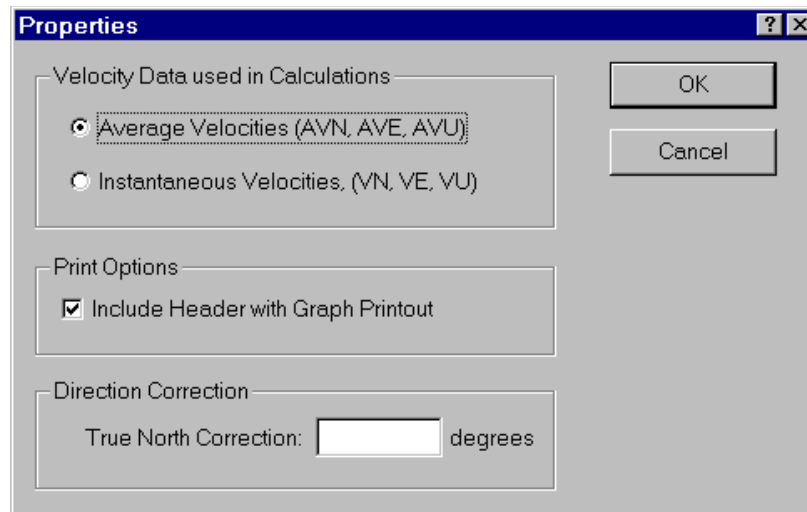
Properties

?

Velocity Data used in Calculations

Average Velocities (AVN, AVE, AVU)

Instantaneous Velocities, (VN, VE, VU)

OK

Cancel

Print Options

Include Header with Graph Printout

Direction Correction

True North Correction: degrees